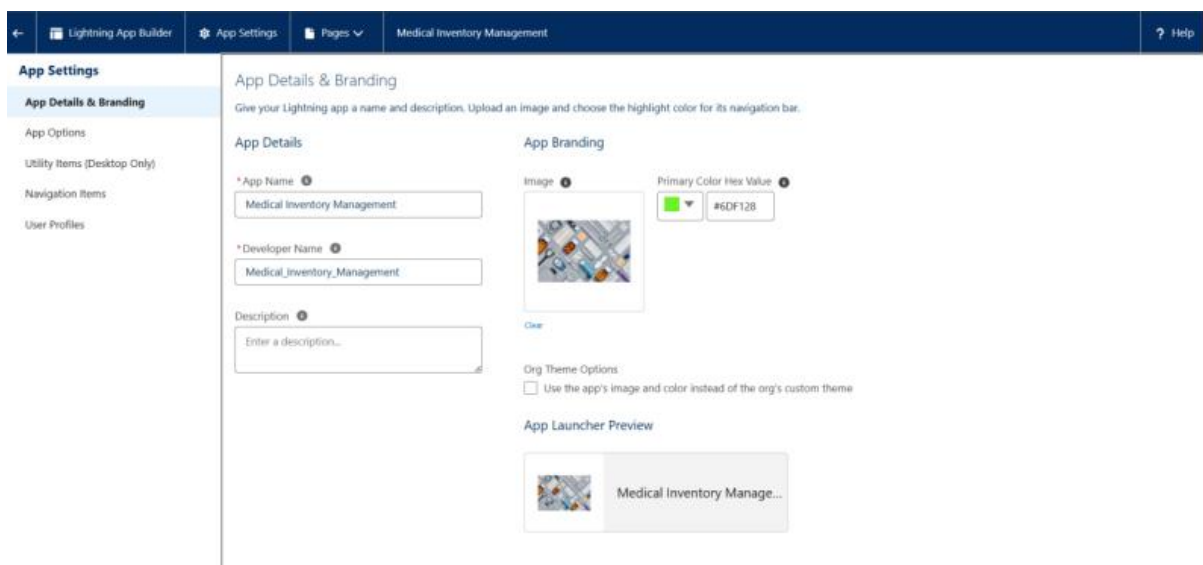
Lightning App Builder | App Settings | Pages | Medical Inventory Management | ? Help

App Settings
App Details & Branding
App Options
Utility Items (Desktop Only)
Navigation Items
User Profiles

App Details & Branding
Give your Lightning app a name and description. Upload an image and choose the highlight color for its navigation bar.

App Details

*App Name
Medical Inventory Management

*Developer Name
Medical_Inventory_Management

Description
Enter a description...

App Branding

Image
Clear

Primary Color Hex Value
#6DF128

Org Theme Options
Use the app's image and color instead of the org's custom theme

App Launcher Preview
Medical Inventory Manage...